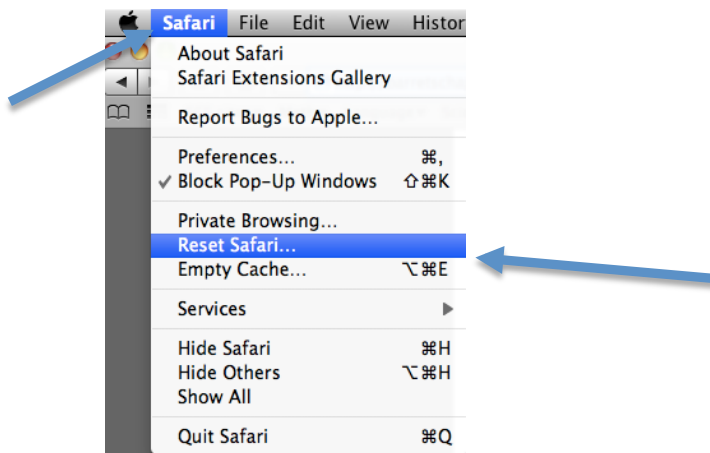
Safari File Edit View Histor

About Safari
Safari Extensions Gallery

Report Bugs to Apple...

Preferences... ⌘,
✓ Block Pop-Up Windows ⇧⌘K

Private Browsing...
Reset Safari...
Empty Cache... ⌥⌘E

Services ▶

Hide Safari ⌘H
Hide Others ⌥⌘H
Show All

Quit Safari ⌘Q